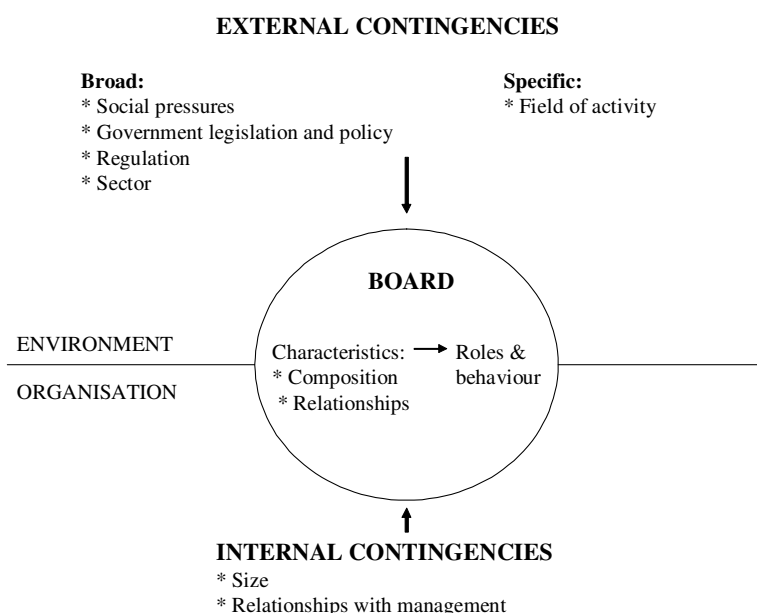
EXTERNAL CONTINGENCIES

Broad:
* Social pressures
* Government legislation and policy
* Regulation
* Sector

Specific:
* Field of activity

BOARD

ENVIRONMENT

ORGANISATION

Characteristics:
* Composition
* Relationships

Roles & behaviour

INTERNAL CONTINGENCIES
* Size
* Relationships with management